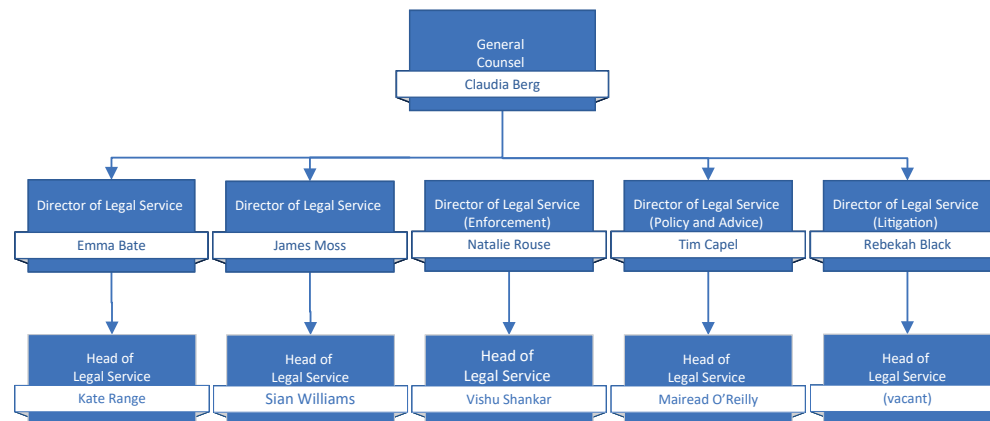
General Counsel
Claudia Berg

Director of Legal Service
Emma Bate

Director of Legal Service
James Moss

Director of Legal Service (Enforcement)
Natalie Rouse

Director of Legal Service (Policy and Advice)
Tim Capel

Director of Legal Service (Litigation)
Rebekah Black

Head of Legal Service
Kate Range

Head of Legal Service
Sian Williams

Head of Legal Service
Vishu Shankar

Head of Legal Service
Mairead O'Reilly

Head of Legal Service
(vacant)